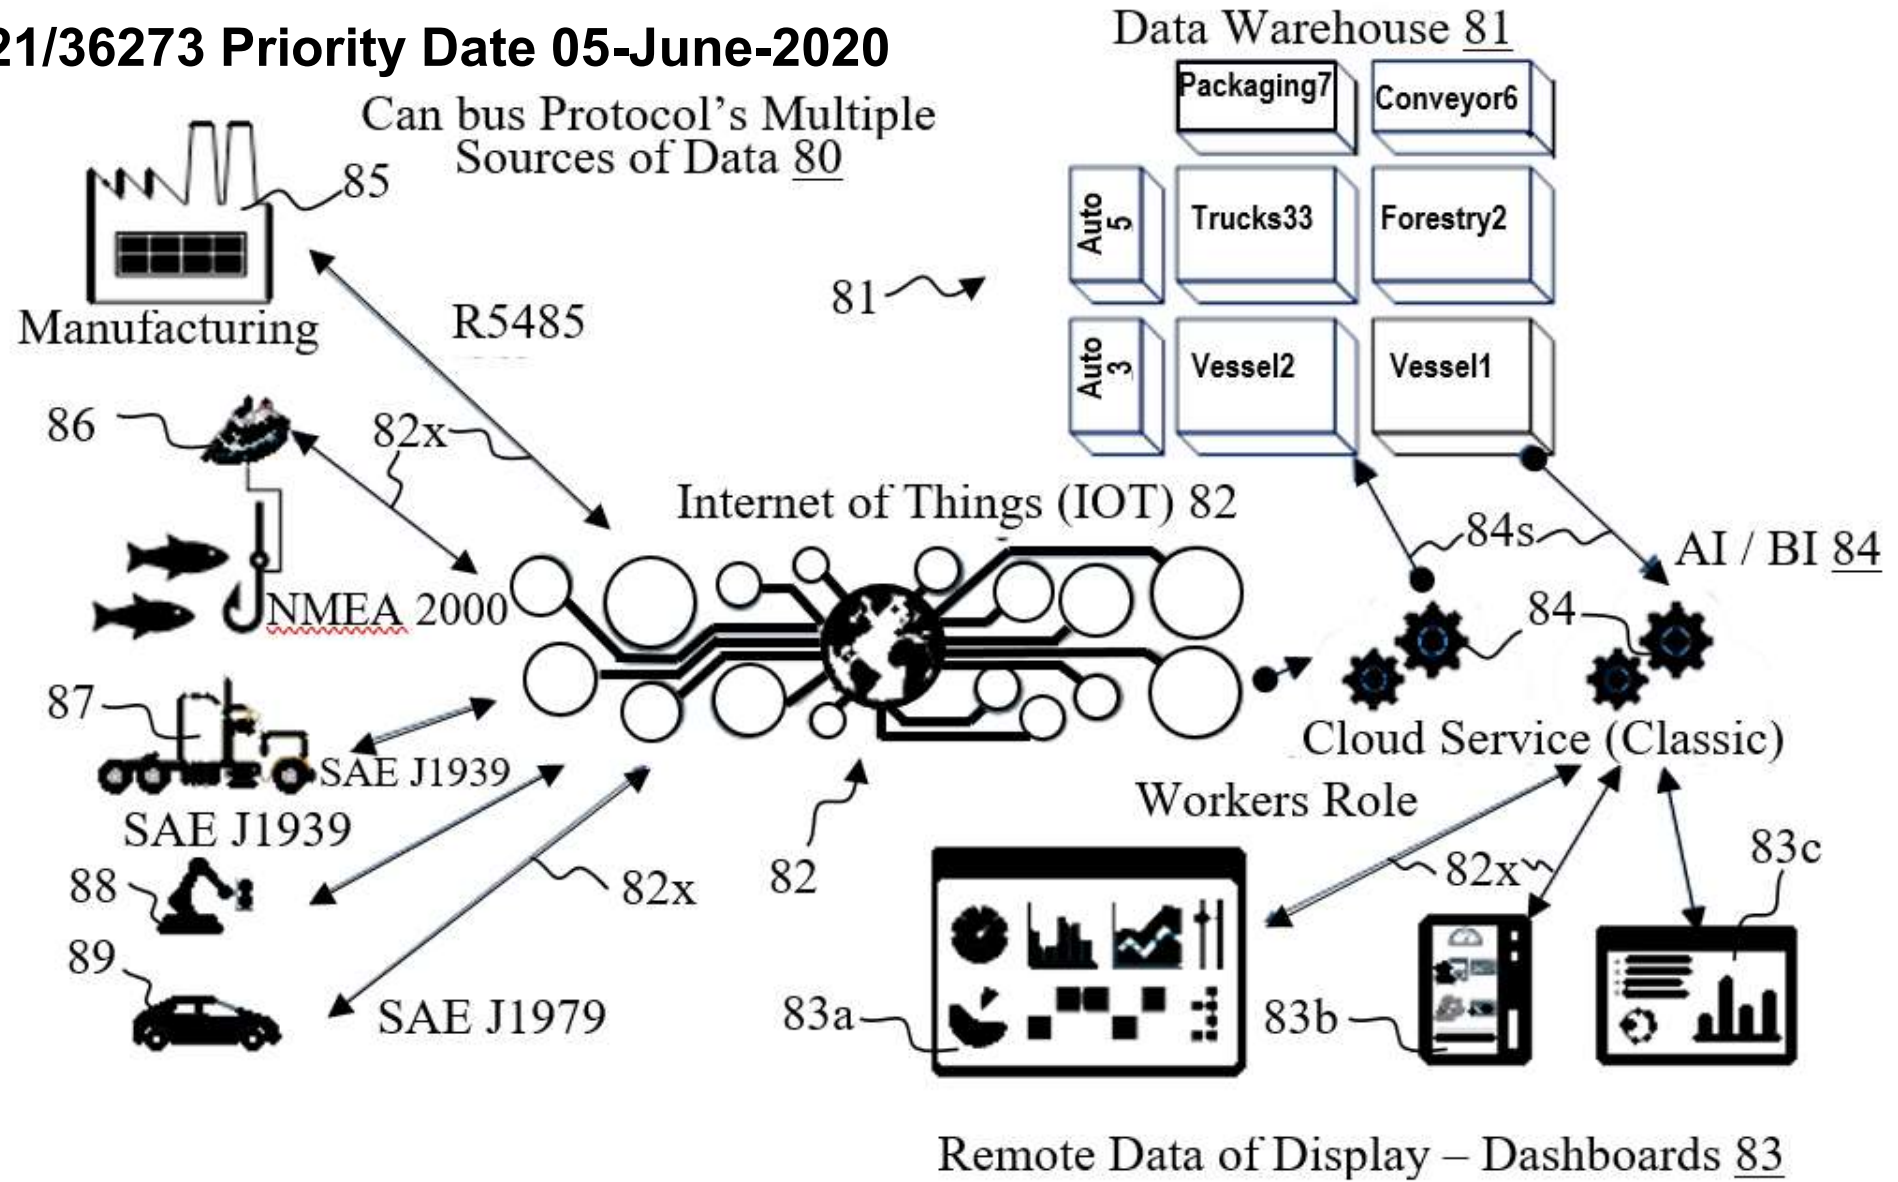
21/36273 Priority Date 05-June-2020

Data Warehouse 81

Packaging7
Conveyor6
Auto 5
Trucks33
Forestry2
Auto 3
Vessel2
Vessel1

Can bus Protocol's Multiple Sources of Data 80

85
Manufacturing
R5485
81
86
82x
Internet of Things (IOT) 82
84s
AI / BI 84
NMEA 2000
84
87
SAE J1939
Cloud Service (Classic)
SAE J1939
Workers Role
88
82x
82
82x
83c
89
SAE J1979
83a
83b

Remote Data of Display – Dashboards 83